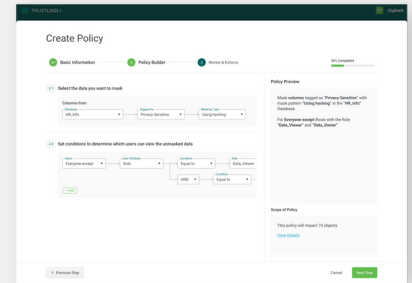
TRUSTLOGIX

Create Policy

Basic Information
2 Policy Builder
3 Review & Enforce

20% Completed

2.1 Select the data you want to mask

Columns from
Database
HR_Info
Tagged As
Privacy Sensitive
Masking Type
Using hashing

2.2 Set conditions to determine which users can view the unmasked data

Users
Everyone except
User Attribute
Role
Condition
Equal to
Role
Data_Viewer
AND
Condition
Equal to

+ Add

Policy Preview

Mask columns tagged as "Privacy Sensitive" with mask pattern "Using hashing" in the "HR_Info" Database.

For Everyone except those with the Role "Data_Viewer" and "Data_Owner"

Scope of Policy

This policy will impact 79 objects .

View Details

< Previous Step

Cancel

Next Step